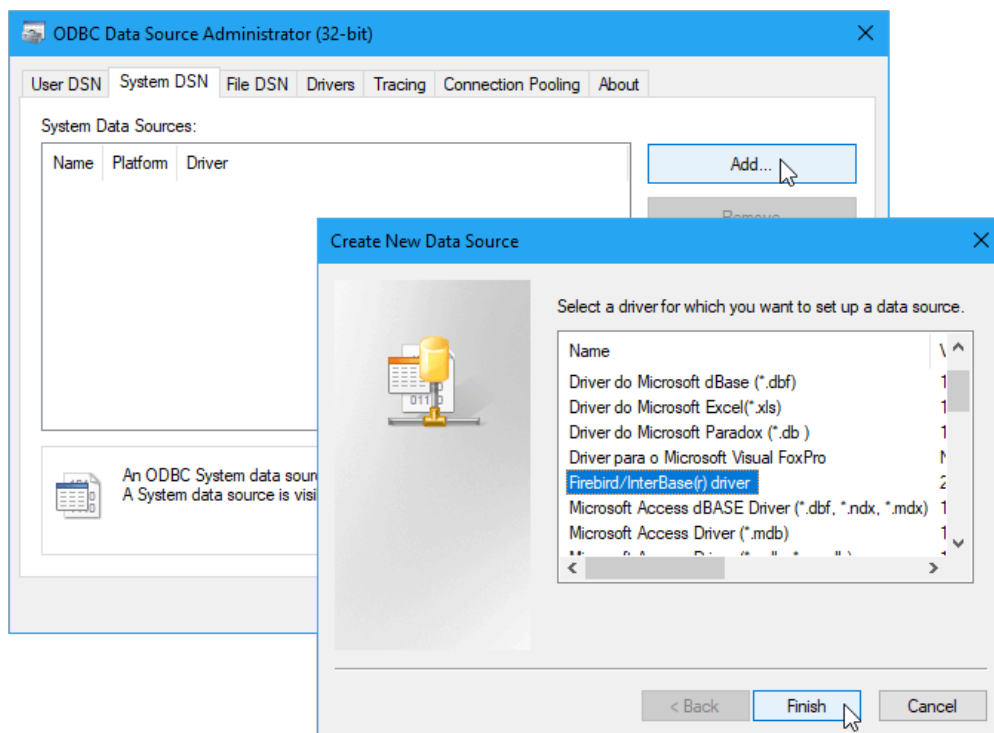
ODBC Data Source Administrator (32-bit)

User DSN | System DSN | File DSN | Drivers | Tracing | Connection Pooling | About

System Data Sources:

| Name | Platform | Driver |
|---|---|---|

Add...

Remove

An ODBC System data sour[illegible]
A System data source is visi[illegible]

Create New Data Source

Select a driver for which you want to set up a data source.

| Name | V |
|---|---|
| Driver do Microsoft dBase (*.dbf) | 1 |
| Driver do Microsoft Excel(*.xls) | 1 |
| Driver do Microsoft Paradox (*.db ) | 1 |
| Driver para o Microsoft Visual FoxPro | N |
| Firebird/InterBase(r) driver | 2 |
| Microsoft Access dBASE Driver (*.dbf, *.ndx, *.mdx) | 1 |
| Microsoft Access Driver (*.mdb) | 1 |
| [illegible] | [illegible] |

< Back | Finish | Cancel